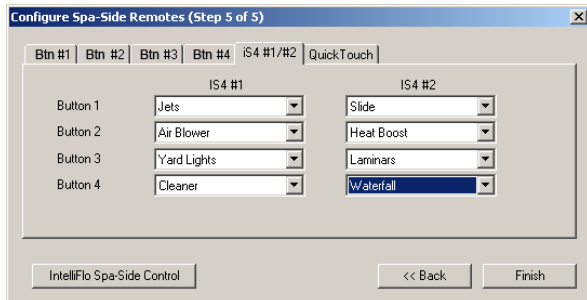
Configure Spa-Side Remotes (Step 5 of 5)

Btn #1 | Btn #2 | Btn #3 | Btn #4 | iS4 #1/#2 | QuickTouch

| | IS4 #1 | IS4 #2 |
|---|---|---|
| Button 1 | Jets | Slide |
| Button 2 | Air Blower | Heat Boost |
| Button 3 | Yard Lights | Laminars |
| Button 4 | Cleaner | Waterfall |

IntelliFlo Spa-Side Control

<< Back

Finish